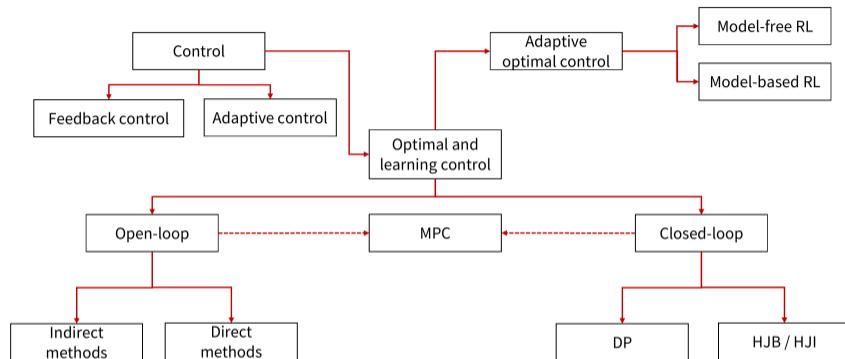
Control

Feedback control

Adaptive control

Adaptive optimal control

Model-free RL

Model-based RL

Optimal and learning control

Open-loop

MPC

Closed-loop

Indirect methods

Direct methods

DP

HJB / HJI